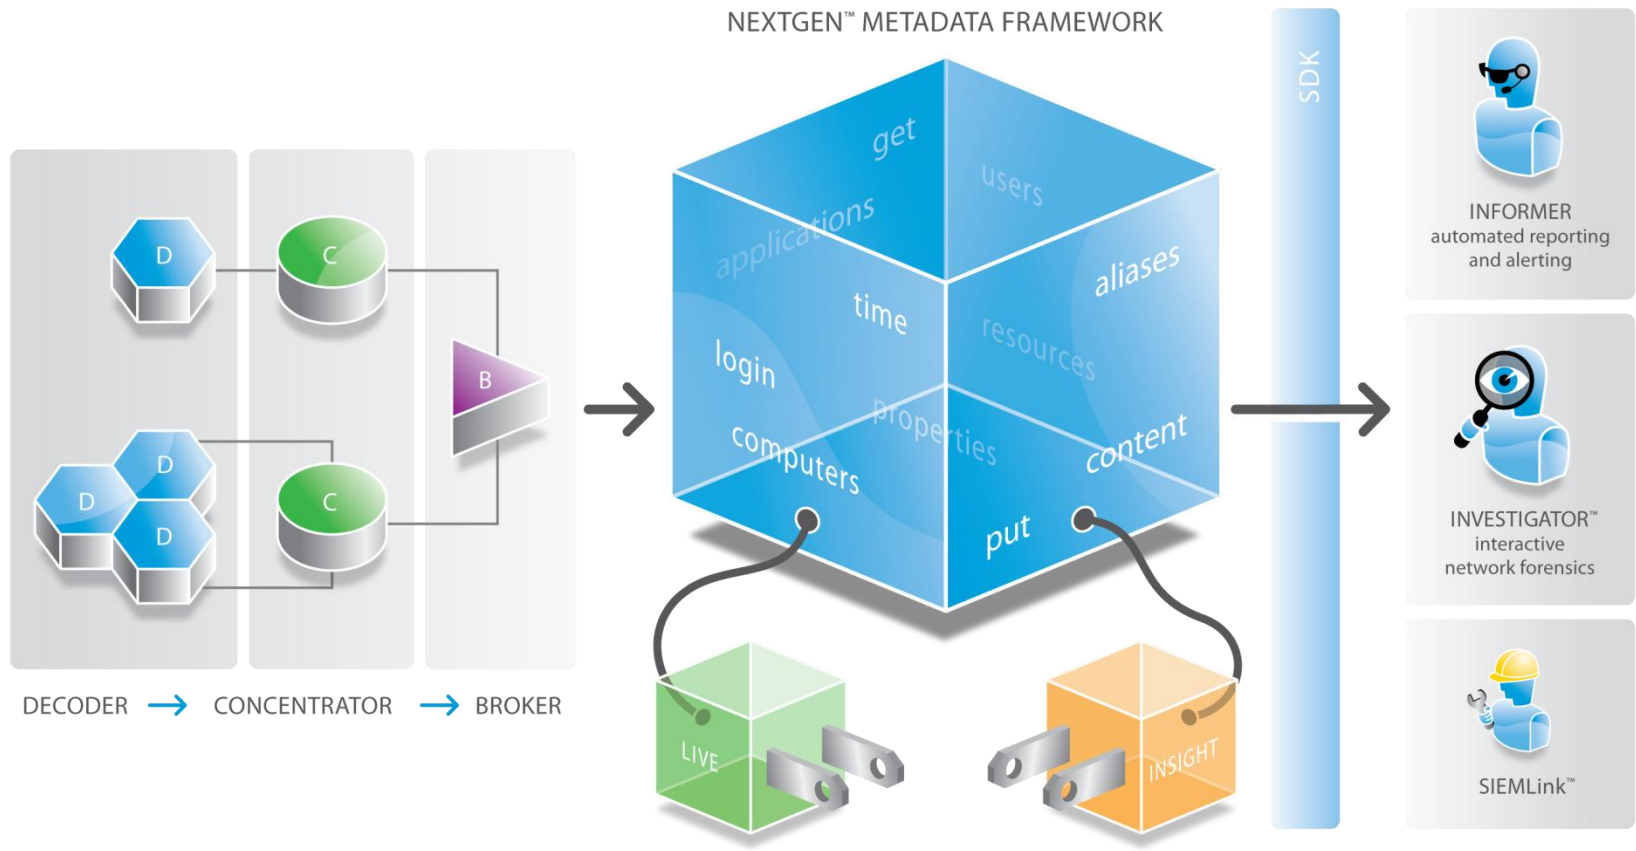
NEXTGEN™ METADATA FRAMEWORK

D

C

D

D

D

C

B

DECODER → CONCENTRATOR → BROKER

get
users
applications
aliases
time
resources
login
properties
computers
content
put

LIVE

INSIGHT

SDK

INFORMER
automated reporting and alerting

INVESTIGATOR™
interactive network forensics

SIEMLink™